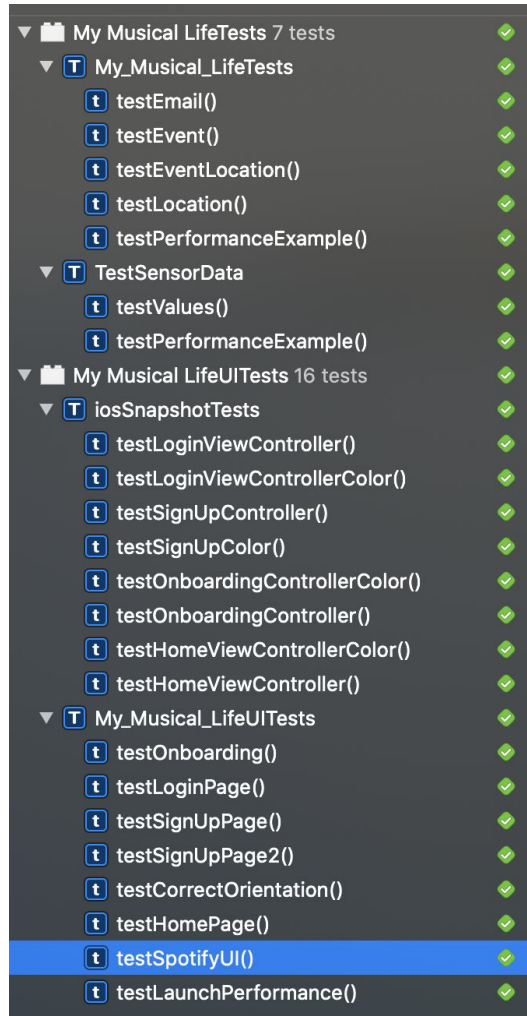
My Musical LifeTests 7 tests
T My_Musical_LifeTests
t testEmail()
t testEvent()
t testEventLocation()
t testLocation()
t testPerformanceExample()
T TestSensorData
t testValues()
t testPerformanceExample()
My Musical LifeUITests 16 tests
T iosSnapshotTests
t testLoginViewController()
t testLoginViewControllerColor()
t testSignUpController()
t testSignUpColor()
t testOnboardingControllerColor()
t testOnboardingController()
t testHomeViewControllerColor()
t testHomeViewController()
T My_Musical_LifeUITests
t testOnboarding()
t testLoginPage()
t testSignUpPage()
t testSignUpPage2()
t testCorrectOrientation()
t testHomePage()
t testSpotifyUI()
t testLaunchPerformance()